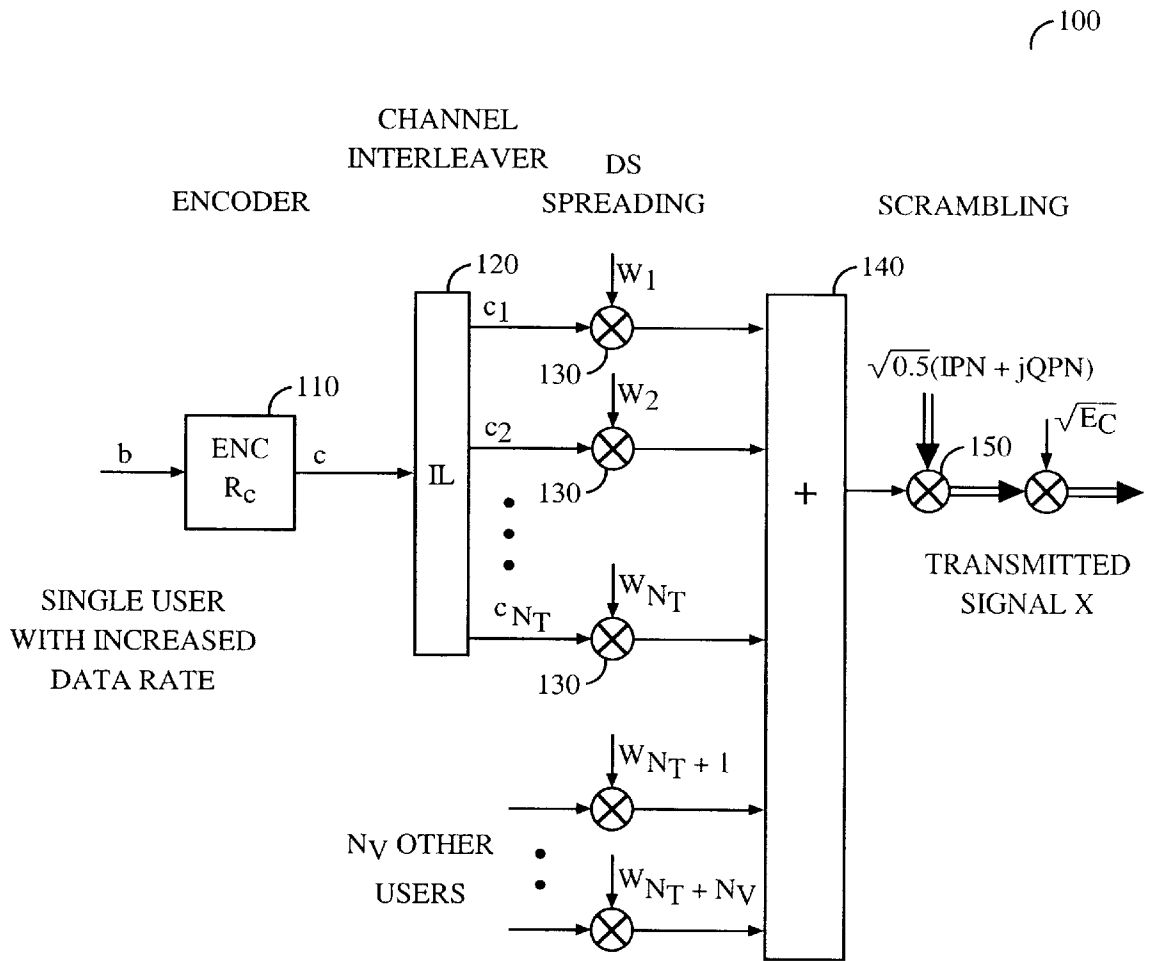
100

CHANNEL INTERLEAVER

DS SPREADING

ENCODER

SCRAMBLING

120

140

$W_1$

$c_1$

130

110

$\sqrt{0.5}$(IPN + jQPN)

$W_2$

$c_2$

$\sqrt{E_C}$

b

ENC $R_c$

c

IL

150

130

+

TRANSMITTED SIGNAL X

SINGLE USER WITH INCREASED DATA RATE

$W_{N_T}$

$c_{N_T}$

130

$W_{N_T + 1}$

$N_V$ OTHER USERS

$W_{N_T + N_V}$